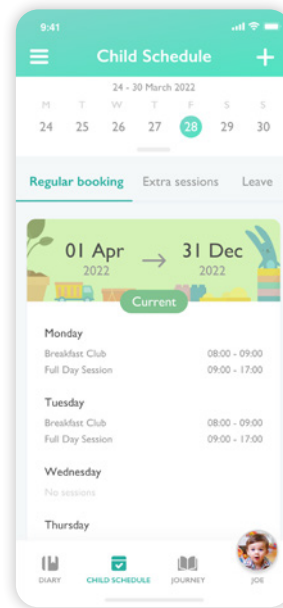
9:41

Child Schedule

24 - 30 March 2022

| M | T | W | T | F | S | S |
|---|---|---|---|---|---|---|
| 24 | 25 | 26 | 27 | 28 | 29 | 30 |

Regular booking Extra sessions Leave

01 Apr 2022 → 31 Dec 2022

Current

Monday
Breakfast Club 08:00 - 09:00
Full Day Session 09:00 - 17:00

Tuesday
Breakfast Club 08:00 - 09:00
Full Day Session 09:00 - 17:00

Wednesday
No sessions

Thursday

DIARY CHILD SCHEDULE JOURNEY JOE